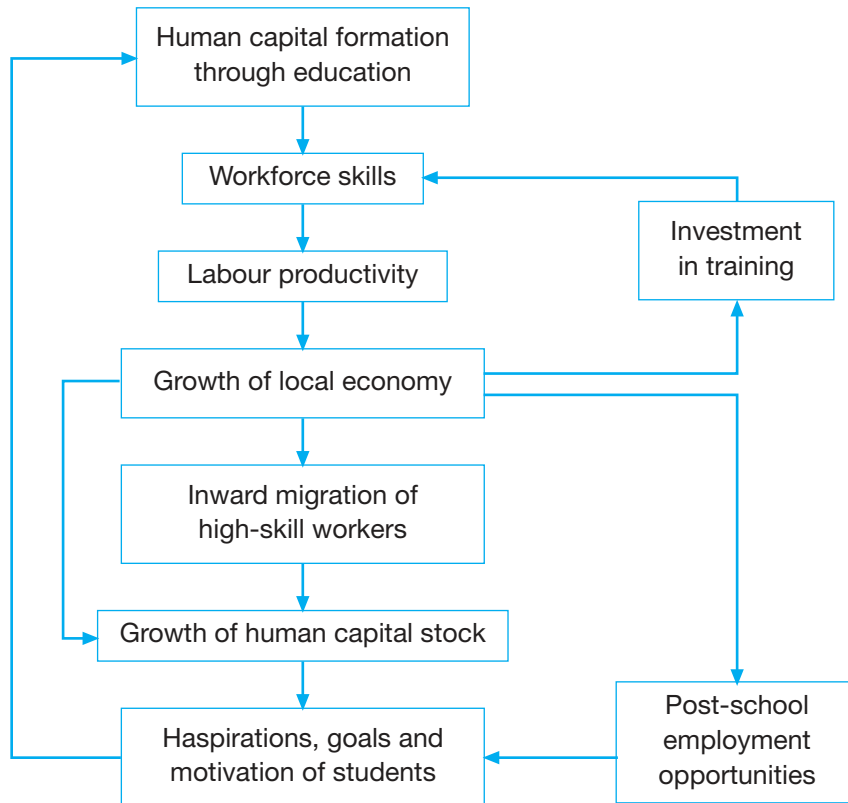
Human capital formation through education

Workforce skills

Investment in training

Labour productivity

Growth of local economy

Inward migration of high-skill workers

Growth of human capital stock

Haspirations, goals and motivation of students

Post-school employment opportunities